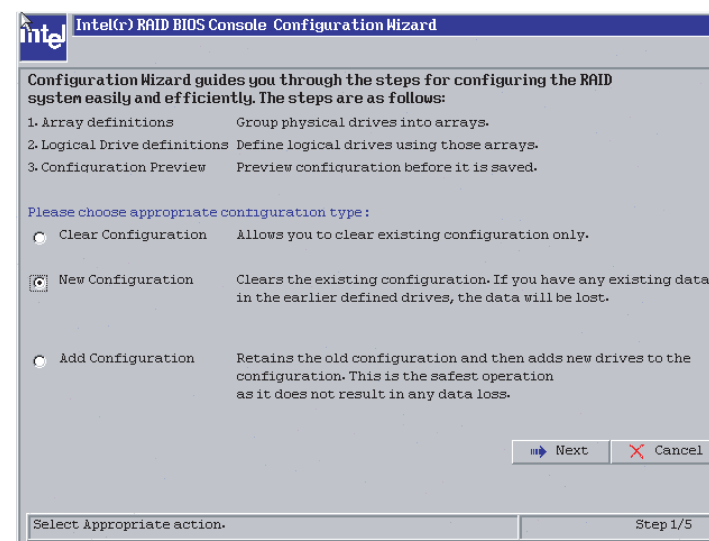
intel Intel(r) RAID BIOS Console Configuration Wizard

Configuration Wizard guides you through the steps for configuring the RAID system easily and efficiently. The steps are as follows:

1. Array definitions Group physical drives into arrays.
2. Logical Drive definitions Define logical drives using those arrays.
3. Configuration Preview Preview configuration before it is saved.

Please choose appropriate configuration type:

Clear Configuration Allows you to clear existing configuration only.

New Configuration Clears the existing configuration. If you have any existing data in the earlier defined drives, the data will be lost.

Add Configuration Retains the old configuration and then adds new drives to the configuration. This is the safest operation as it does not result in any data loss.

Next Cancel

Select Appropriate action. Step 1/5